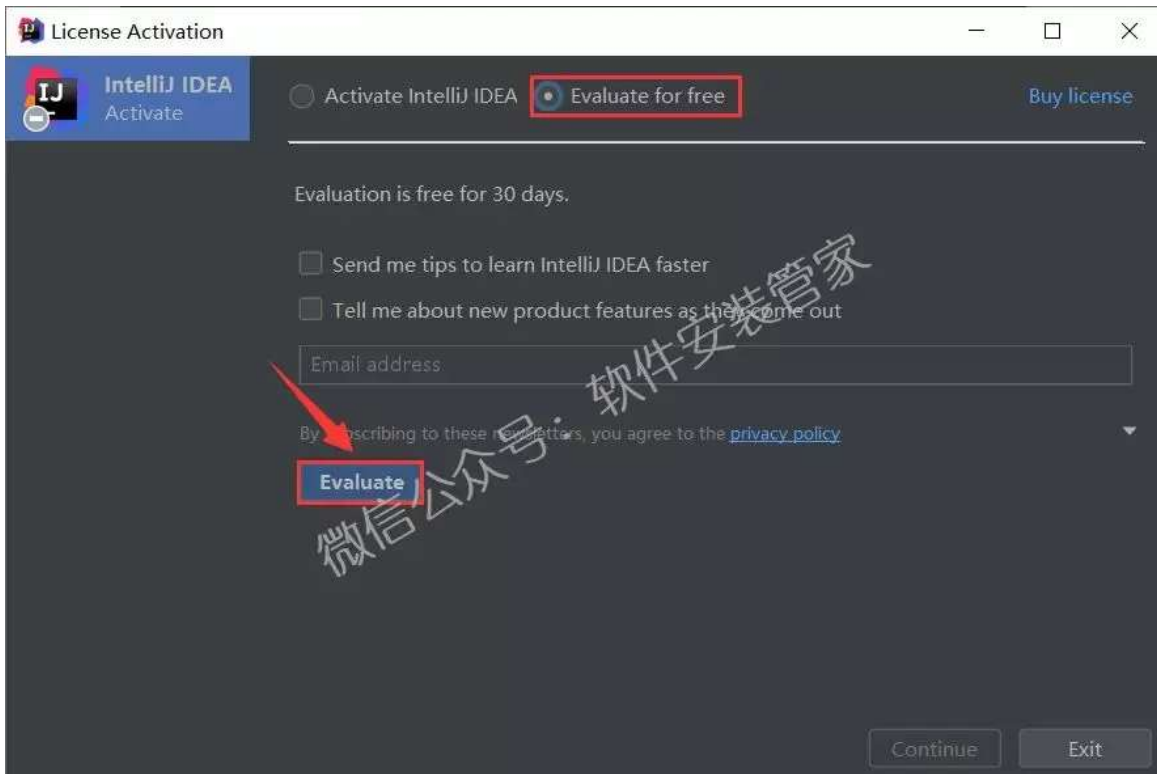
License Activation

IJ

IntelliJ IDEA
Activate

Activate IntelliJ IDEA

Evaluate for free

Buy license

Evaluation is free for 30 days.

Send me tips to learn IntelliJ IDEA faster

Tell me about new product features as they come out

Email address

By subscribing to these newsletters, you agree to the privacy policy

Evaluate

微信公众号：软件安装管家

Continue

Exit